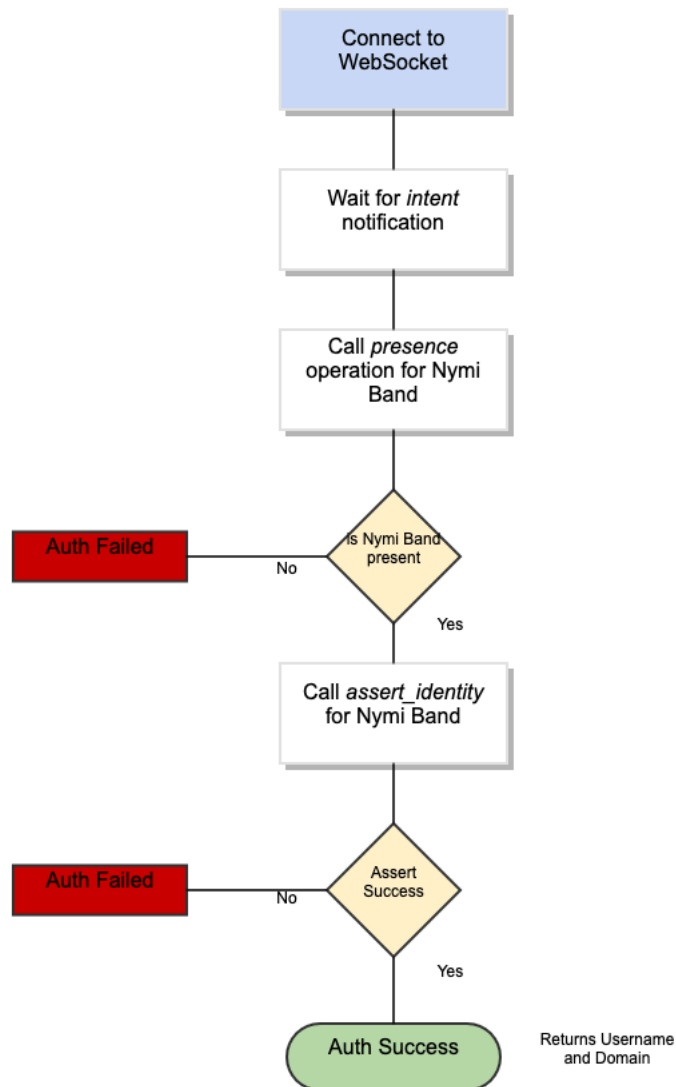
Connect to WebSocket

Wait for *intent* notification

Call *presence* operation for Nymi Band

Auth Failed

No

Is Nymi Band present

Yes

Call *assert_identity* for Nymi Band

Auth Failed

No

Assert Success

Yes

Auth Success

Returns Username and Domain